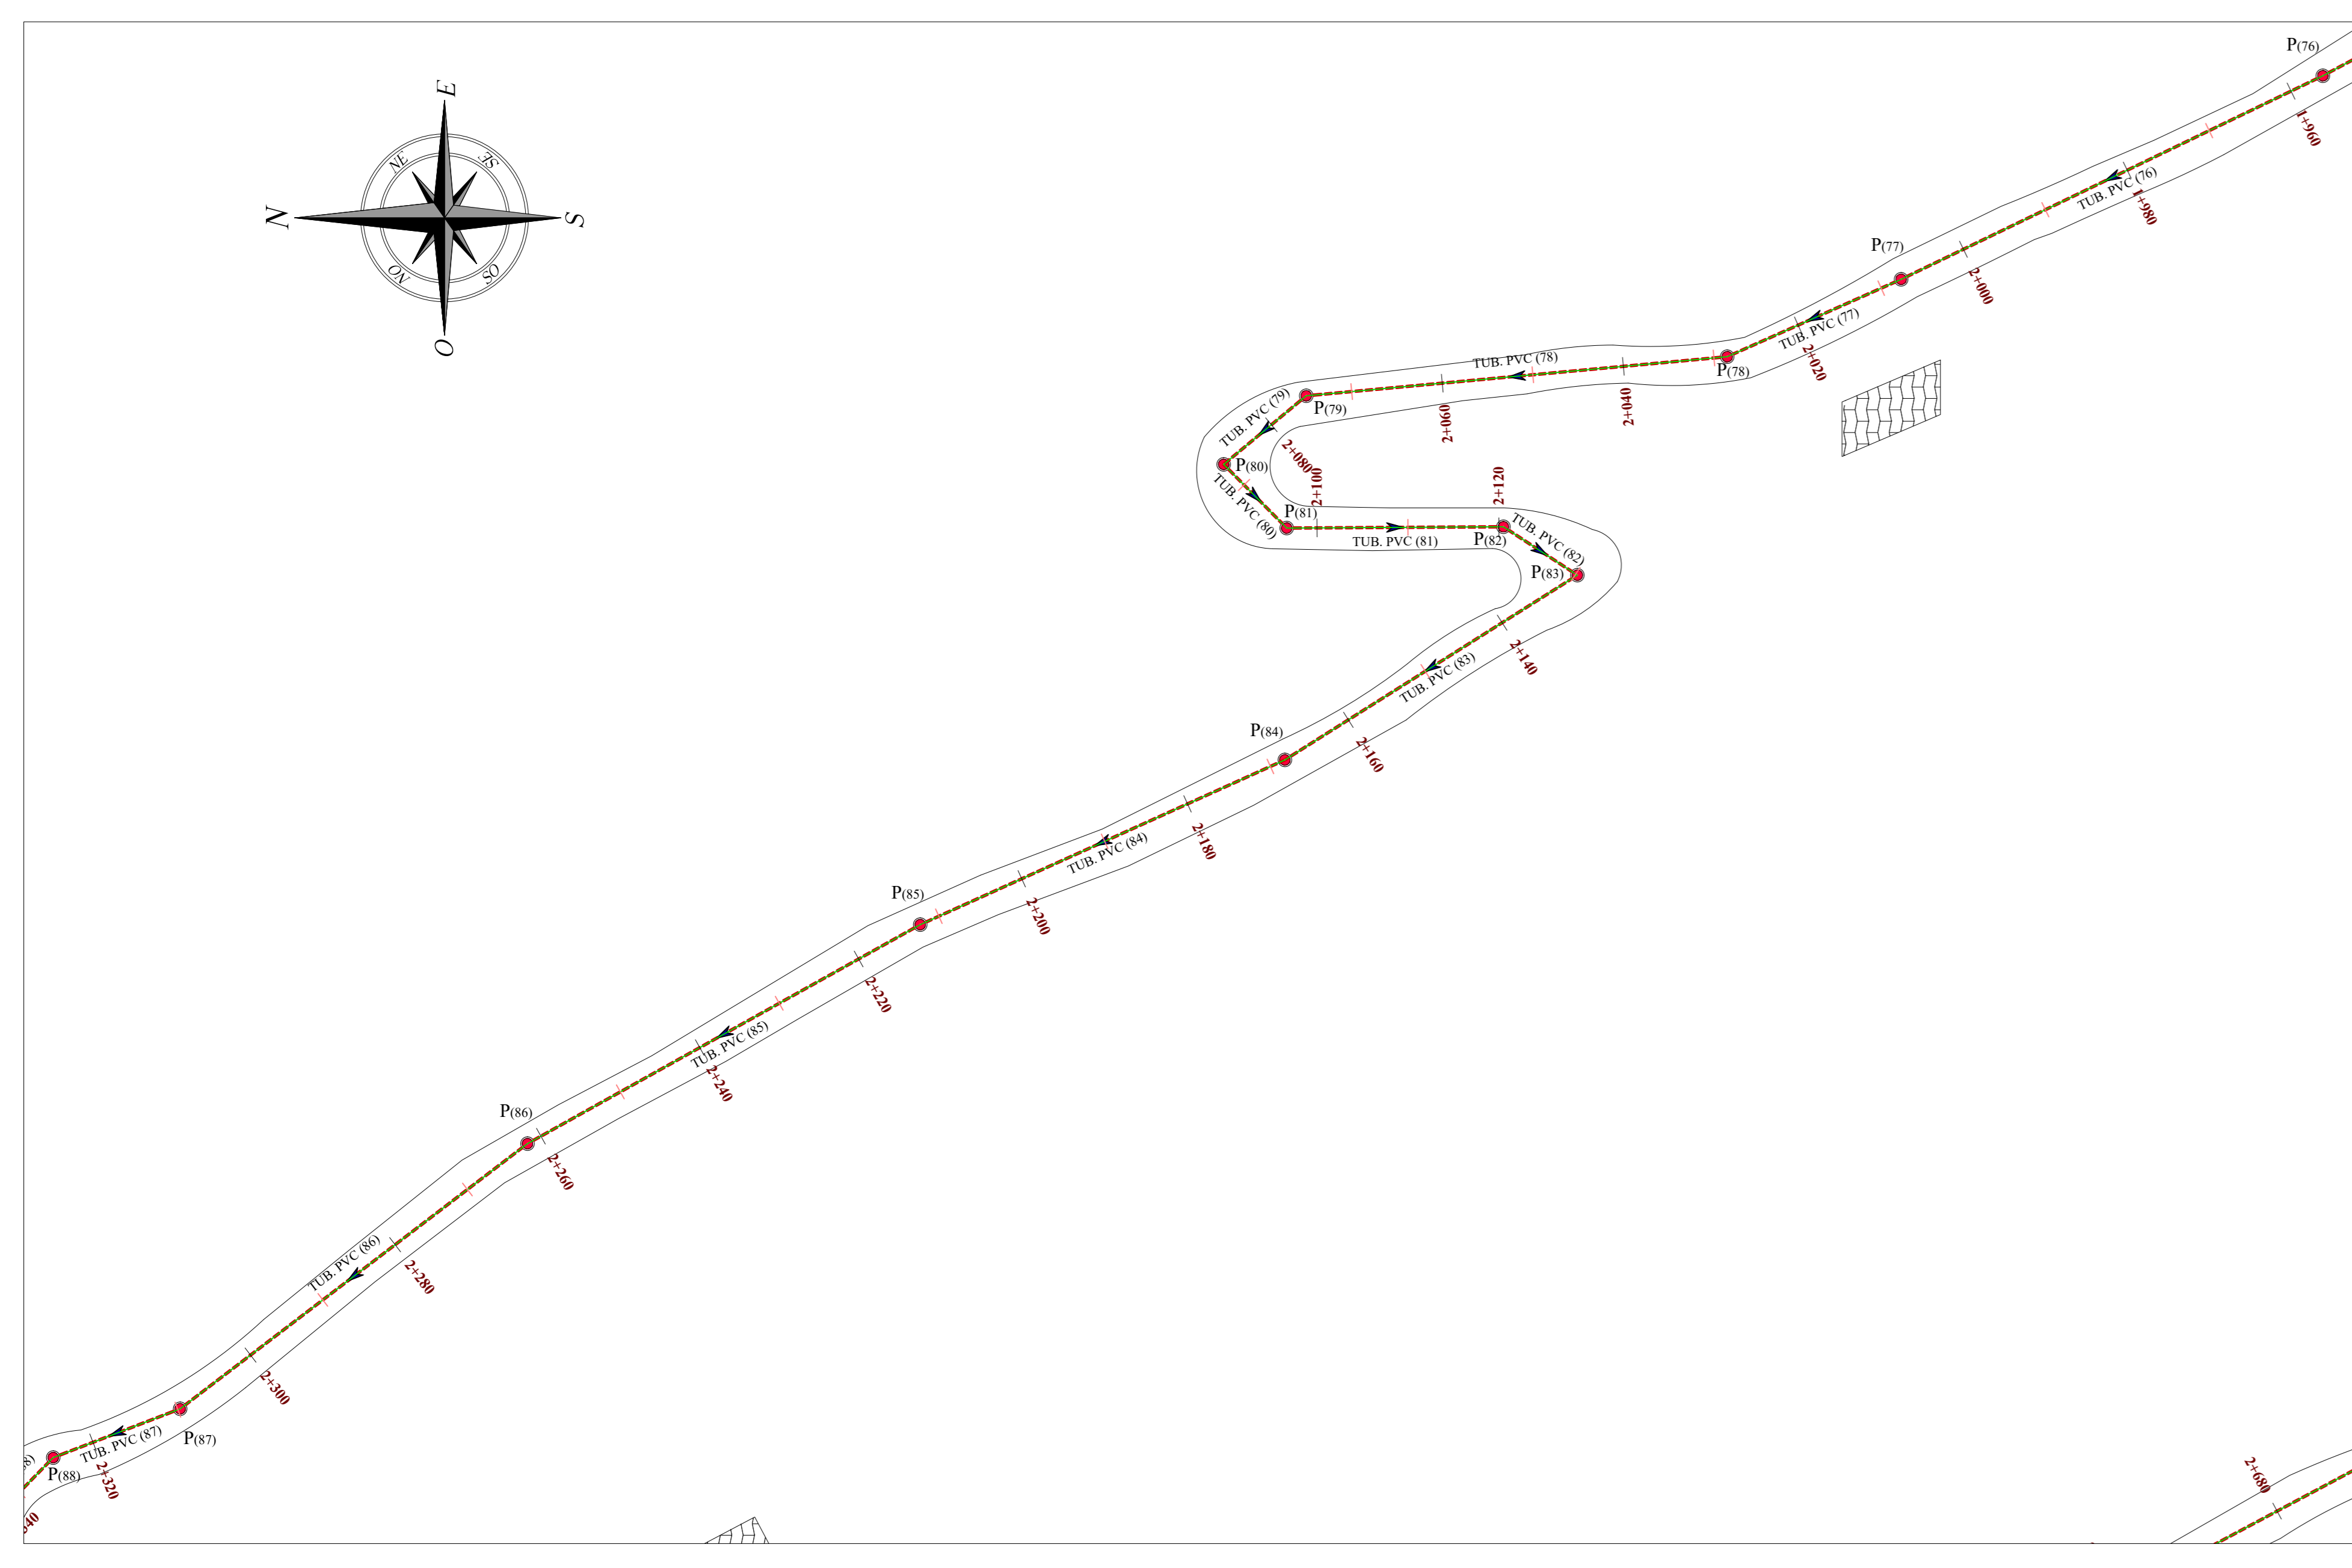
E
NE
SE
N
S
NO
SO
O

P(76)
1+960
TUB. PVC (76)
1+980
P(77)
2+000
TUB. PVC (77)
2+020
P(78)
TUB. PVC (78)
2+040
2+060
P(79)
TUB. PVC (79)
2+080
P(80)
2+100
TUB. PVC (80)
P(81)
TUB. PVC (81)
2+120
P(82)
TUB. PVC (82)
P(83)
2+140
TUB. PVC (83)
P(84)
2+160
TUB. PVC (84)
2+180
P(85)
2+200
2+220
TUB. PVC (85)
2+240
P(86)
2+260
TUB. PVC (86)
2+280
2+300
P(87)
TUB. PVC (87)
P(88)
2+320
8)
340
2+680